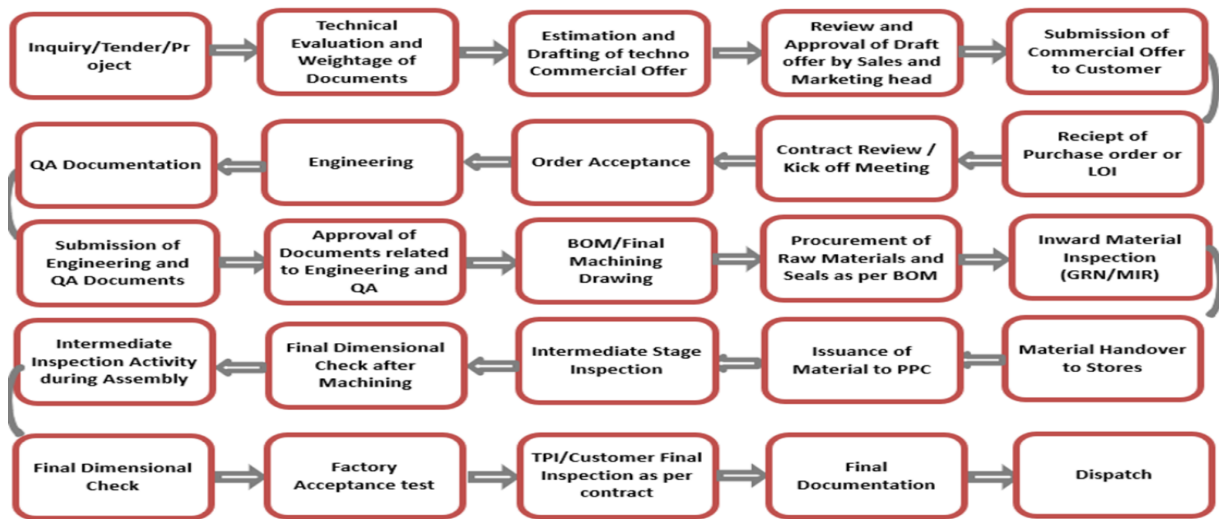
Inquiry/Tender/Project

Technical Evaluation and Weightage of Documents

Estimation and Drafting of techno Commercial Offer

Review and Approval of Draft offer by Sales and Marketing head

Submission of Commercial Offer to Customer

Reciept of Purchase order or LOI

Contract Review / Kick off Meeting

Order Acceptance

Engineering

QA Documentation

Submission of Engineering and QA Documents

Approval of Documents related to Engineering and QA

BOM/Final Machining Drawing

Procurement of Raw Materials and Seals as per BOM

Inward Material Inspection (GRN/MIR)

Material Handover to Stores

Issuance of Material to PPC

Intermediate Stage Inspection

Final Dimensional Check after Machining

Intermediate Inspection Activity during Assembly

Final Dimensional Check

Factory Acceptance test

TPI/Customer Final Inspection as per contract

Final Documentation

Dispatch